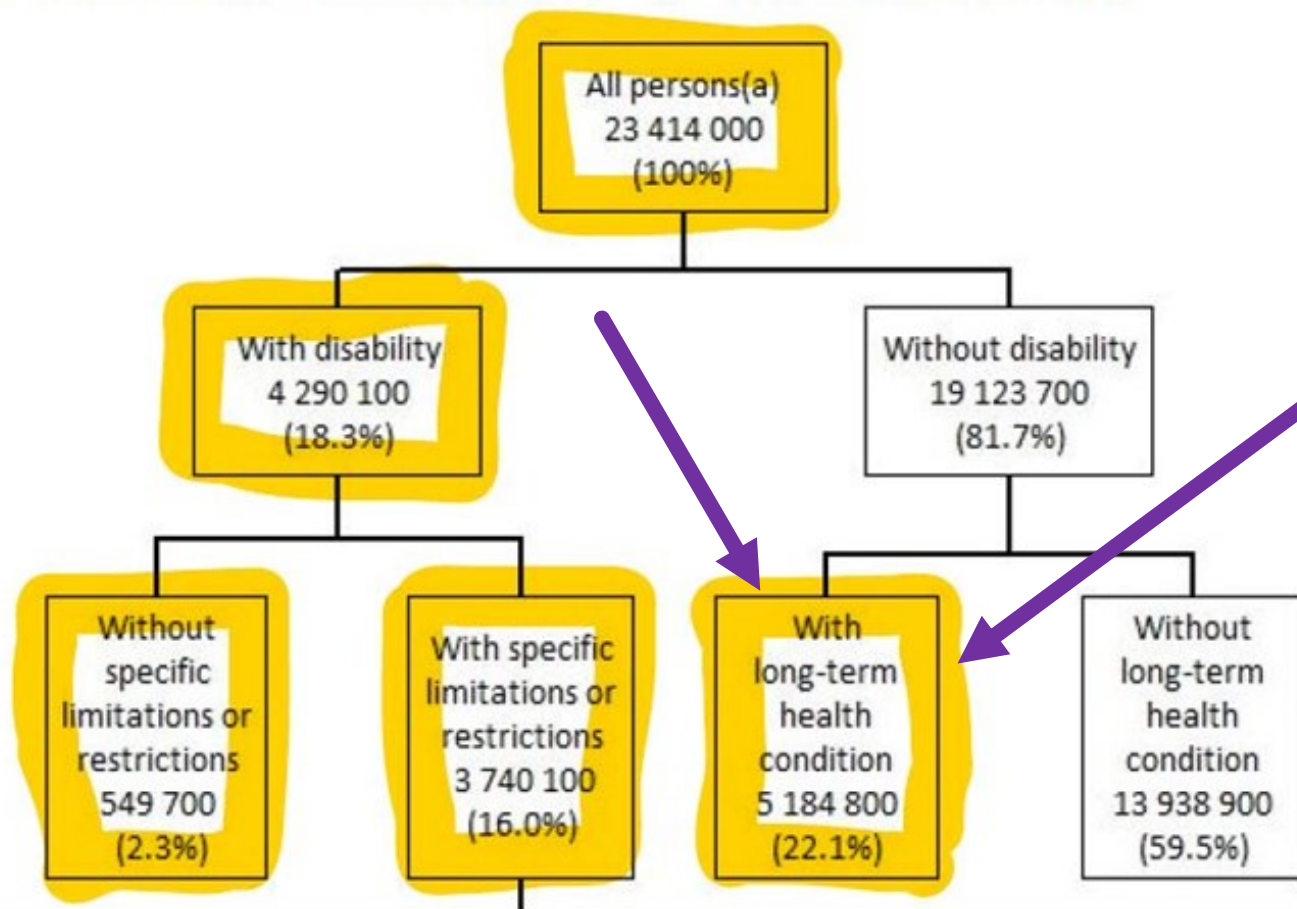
All persons(a)
23 414 000
(100%)

With disability
4 290 100
(18.3%)

Without disability
19 123 700
(81.7%)

Without specific limitations or restrictions
549 700
(2.3%)

With specific limitations or restrictions
3 740 100
(16.0%)

With long-term health condition
5 184 800
(22.1%)

Without long-term health condition
13 938 900
(59.5%)